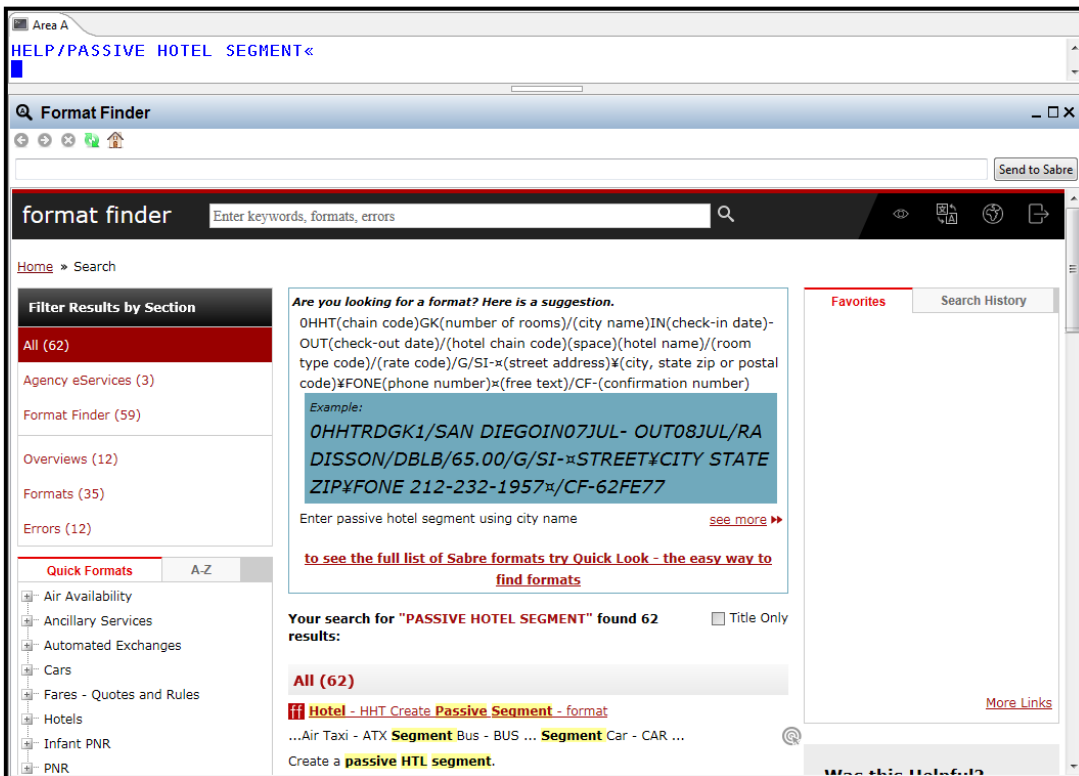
Area A

HELP/PASSIVE HOTEL SEGMENT«

Format Finder

Send to Sabre

format finder

Enter keywords, formats, errors

Home » Search

Filter Results by Section

All (62)

Agency eServices (3)

Format Finder (59)

Overviews (12)

Formats (35)

Errors (12)

Quick Formats | A-Z

Air Availability
Ancillary Services
Automated Exchanges
Cars
Fares - Quotes and Rules
Hotels
Infant PNR
PNR

Are you looking for a format? Here is a suggestion.

0HHT(chain code)GK(number of rooms)/(city name)IN(check-in date)-OUT(check-out date)/(hotel chain code)(space)(hotel name)/(room type code)/(rate code)/G/SI-¤(street address)¥(city, state zip or postal code)¥FONE(phone number)¤(free text)/CF-(confirmation number)

Example:

0HHTRDGK1/SAN DIEGOIN07JUL- OUT08JUL/RADISSON/DBLB/65.00/G/SI-¤STREET¥CITY STATE ZIP¥FONE 212-232-1957¤/CF-62FE77

Enter passive hotel segment using city name

see more

to see the full list of Sabre formats try Quick Look - the easy way to find formats

Your search for "PASSIVE HOTEL SEGMENT" found 62 results:

Title Only

All (62)

ff Hotel - HHT Create Passive Segment - format

...Air Taxi - ATX Segment Bus - BUS ... Segment Car - CAR ...

Create a passive HTL segment.

Favorites | Search History

More Links

Was this Helpful?